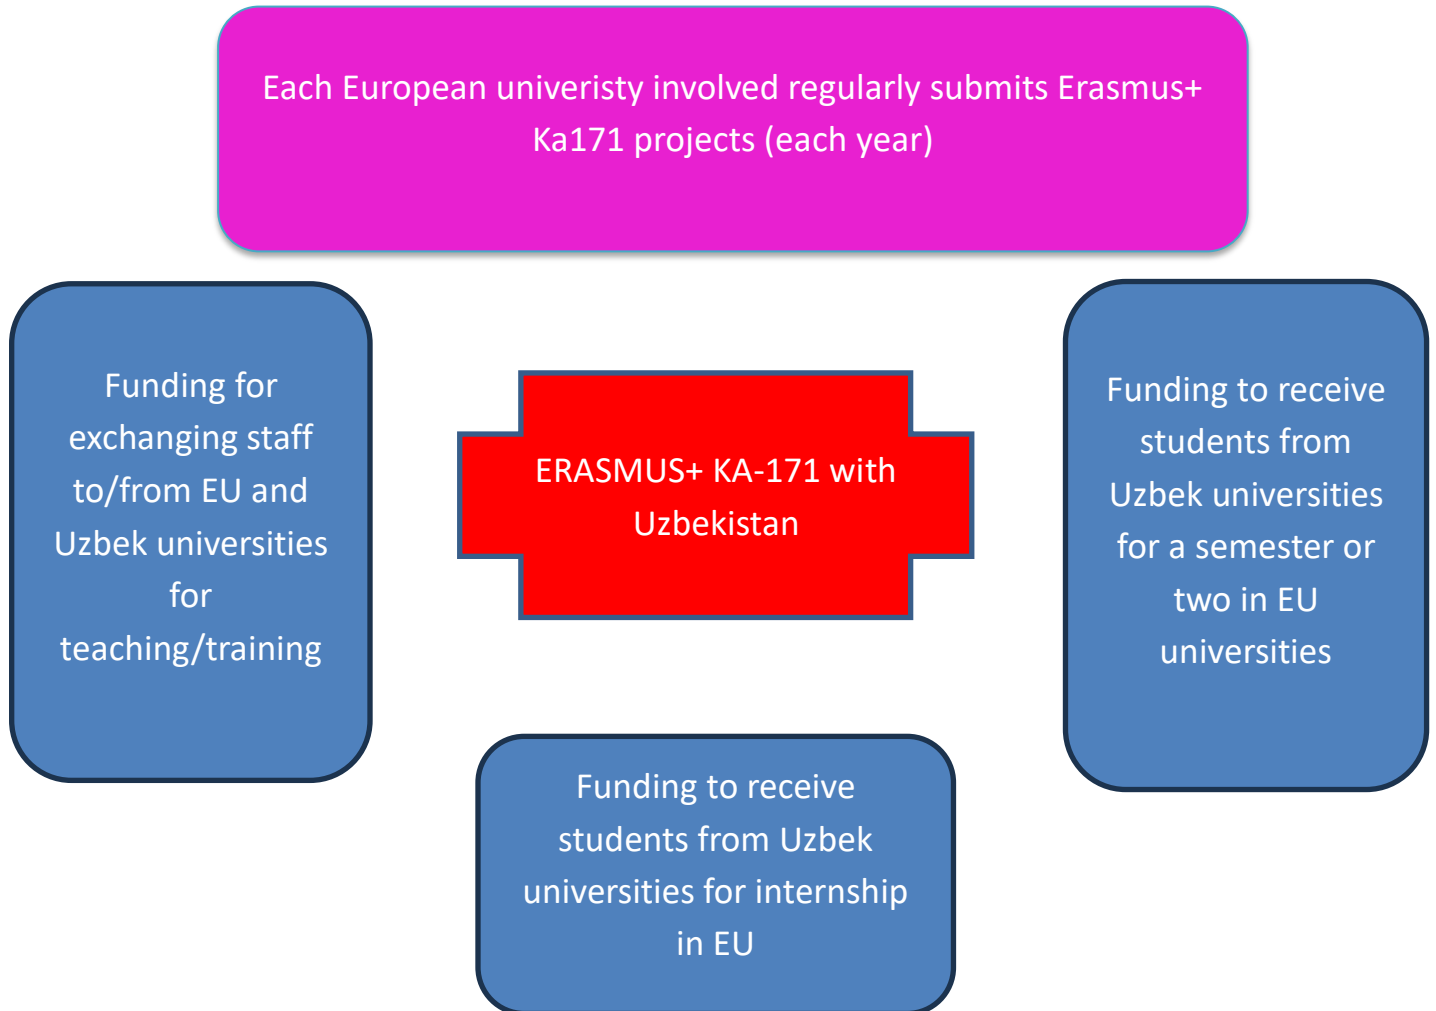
Each European univeristy involved regularly submits Erasmus+ Ka171 projects (each year)

Funding for exchanging staff to/from EU and Uzbek universities for teaching/training

ERASMUS+ KA-171 with Uzbekistan

Funding to receive students from Uzbek universities for a semester or two in EU universities

Funding to receive students from Uzbek universities for internship in EU